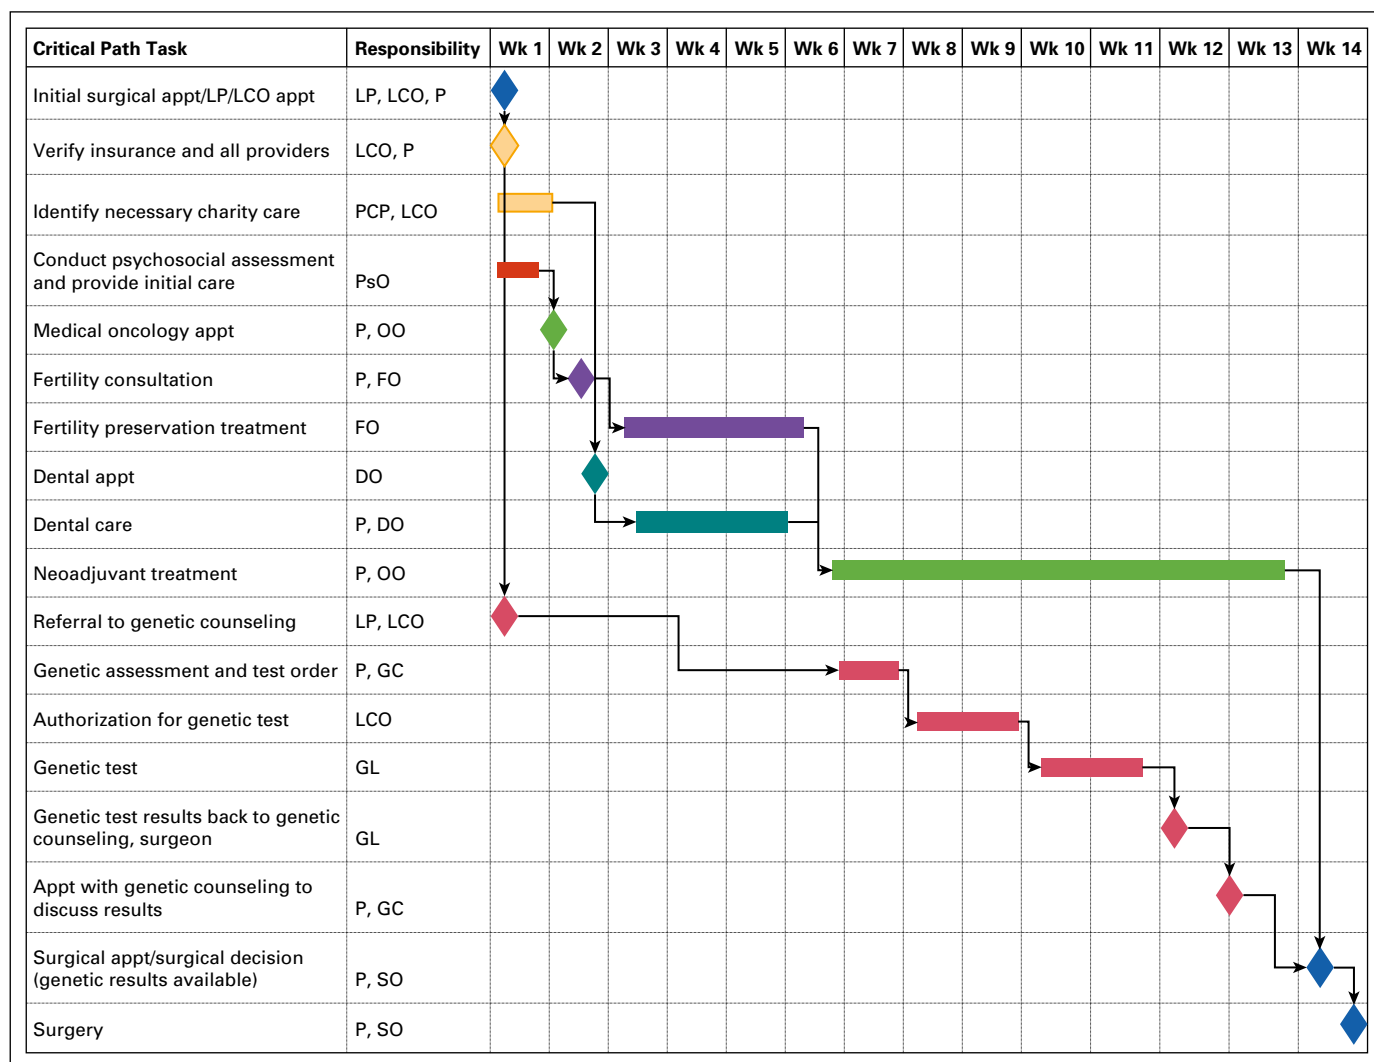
| Critical Path Task | Responsibility | Wk 1 | Wk 2 | Wk 3 | Wk 4 | Wk 5 | Wk 6 | Wk 7 | Wk 8 | Wk 9 | Wk 10 | Wk 11 | Wk 12 | Wk 13 | Wk 14 |
|---|---|---|---|---|---|---|---|---|---|---|---|---|---|---|---|
| Initial surgical appt/LP/LCO appt | LP, LCO, P | | | | | | | | | | | | | | |
| Verify insurance and all providers | LCO, P | | | | | | | | | | | | | | |
| Identify necessary charity care | PCP, LCO | | | | | | | | | | | | | | |
| Conduct psychosocial assessment and provide initial care | PsO | | | | | | | | | | | | | | |
| Medical oncology appt | P, OO | | | | | | | | | | | | | | |
| Fertility consultation | P, FO | | | | | | | | | | | | | | |
| Fertility preservation treatment | FO | | | | | | | | | | | | | | |
| Dental appt | DO | | | | | | | | | | | | | | |
| Dental care | P, DO | | | | | | | | | | | | | | |
| Neoadjuvant treatment | P, OO | | | | | | | | | | | | | | |
| Referral to genetic counseling | LP, LCO | | | | | | | | | | | | | | |
| Genetic assessment and test order | P, GC | | | | | | | | | | | | | | |
| Authorization for genetic test | LCO | | | | | | | | | | | | | | |
| Genetic test | GL | | | | | | | | | | | | | | |
| Genetic test results back to genetic counseling, surgeon | GL | | | | | | | | | | | | | | |
| Appt with genetic counseling to discuss results | P, GC | | | | | | | | | | | | | | |
| Surgical appt/surgical decision (genetic results available) | P, SO | | | | | | | | | | | | | | |
| Surgery | P, SO | | | | | | | | | | | | | | |